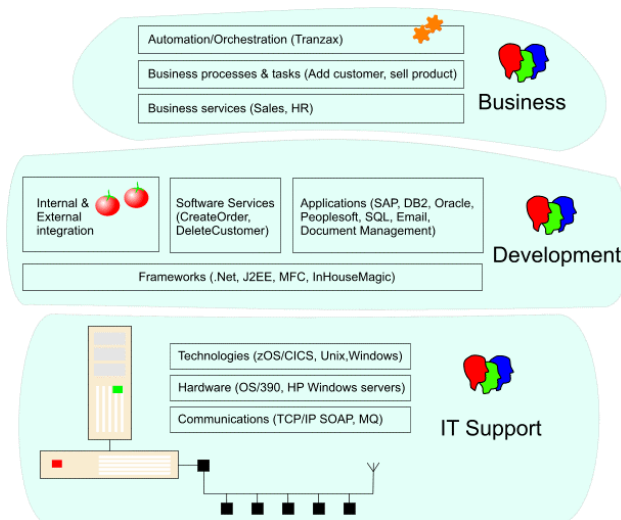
Automation/Orchestration (Tranzax)

Business processes & tasks (Add customer, sell product)

Business services (Sales, HR)

Business

Internal & External integration

Software Services (CreateOrder, DeleteCustomer)

Applications (SAP, DB2, Oracle, Peoplesoft, SQL, Email, Document Management)

Development

Frameworks (.Net, J2EE, MFC, InHouseMagic)

Technologies (zOS/CICS, Unix,Windows)

Hardware (OS/390, HP Windows servers)

Communications (TCP/IP SOAP, MQ)

IT Support